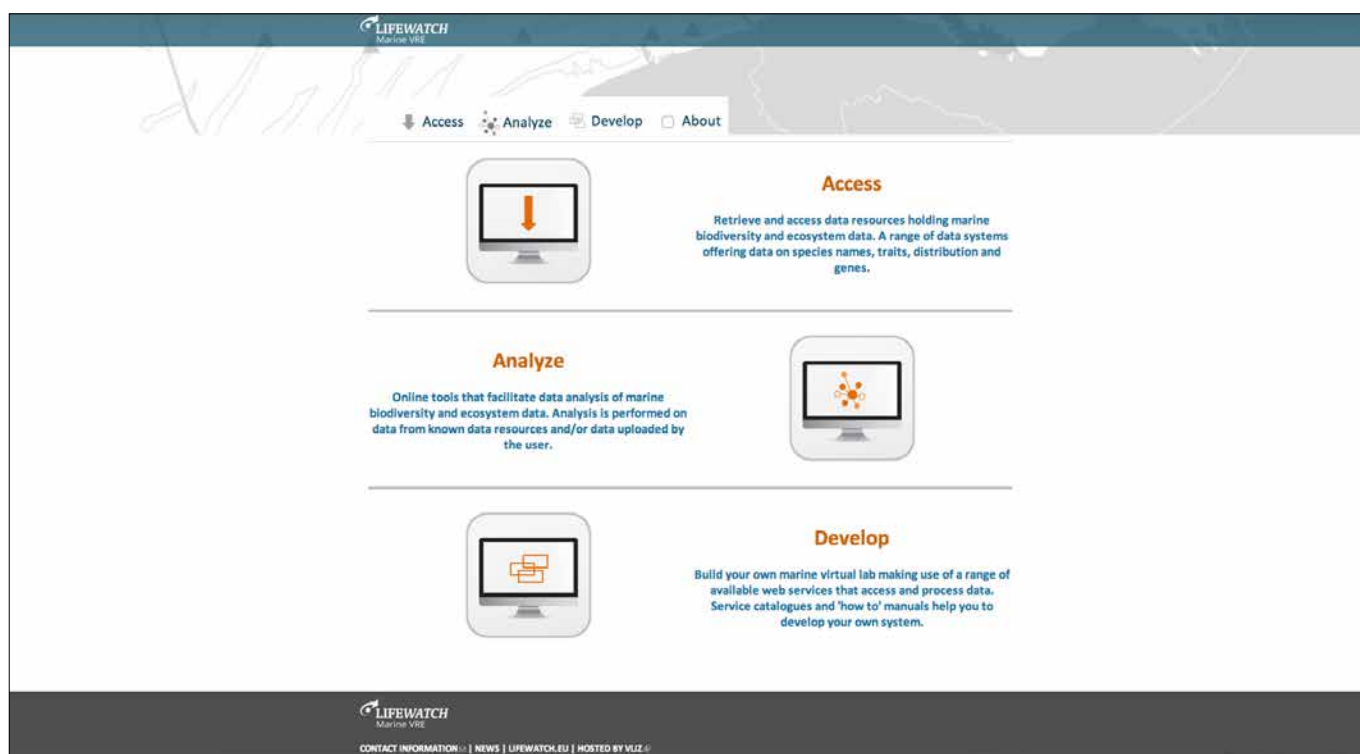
LIFEWATCH
Marine VRE

Access Analyze Develop About

Access

Retrieve and access data resources holding marine biodiversity and ecosystem data. A range of data systems offering data on species names, traits, distribution and genes.

Analyze

Online tools that facilitate data analysis of marine biodiversity and ecosystem data. Analysis is performed on data from known data resources and/or data uploaded by the user.

Develop

Build your own marine virtual lab making use of a range of available web services that access and process data. Service catalogues and 'how to' manuals help you to develop your own system.

LIFEWATCH
Marine VRE

CONTACT INFORMATION | NEWS | LIFEWATCH.EU | HOSTED BY VLIZ